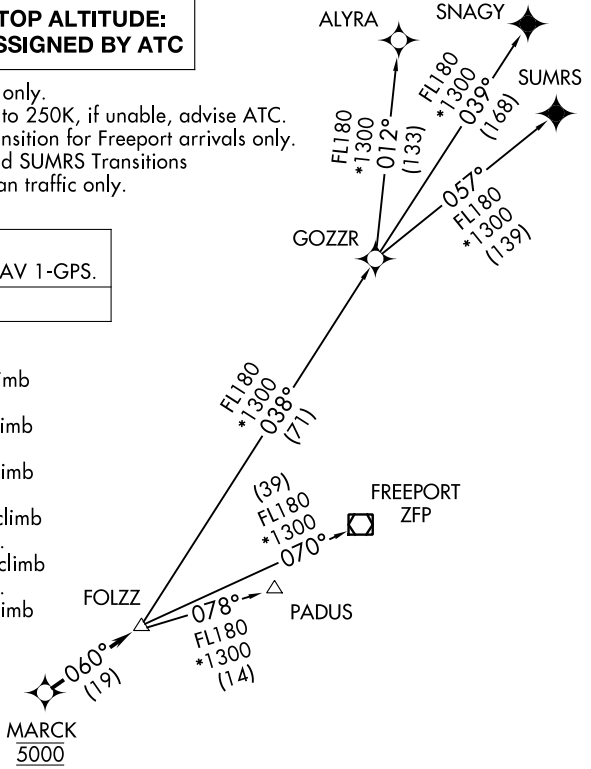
TOP ALTITUDE:
SSIGNED BY ATC

only.
to 250K, if unable, advise ATC.
nsition for Freeport arrivals only.
d SUMRS Transitions
an traffic only.

AV 1-GPS.

imb
limb
limb
climb
climb
imb

ALYRA

SNAGY

SUMRS

FL180
*1300
012°
(133)

FL180
*1300
039°
(168)

057°
FL180
*1300
(139)

GOZZR

FL180
*1300
038°
(71)

(39)
FL180
*1300
070°

FREEPORT
ZFP

FOLZZ

078°

PADUS

FL180
*1300
(14)

060°
(19)

MARCK
5000